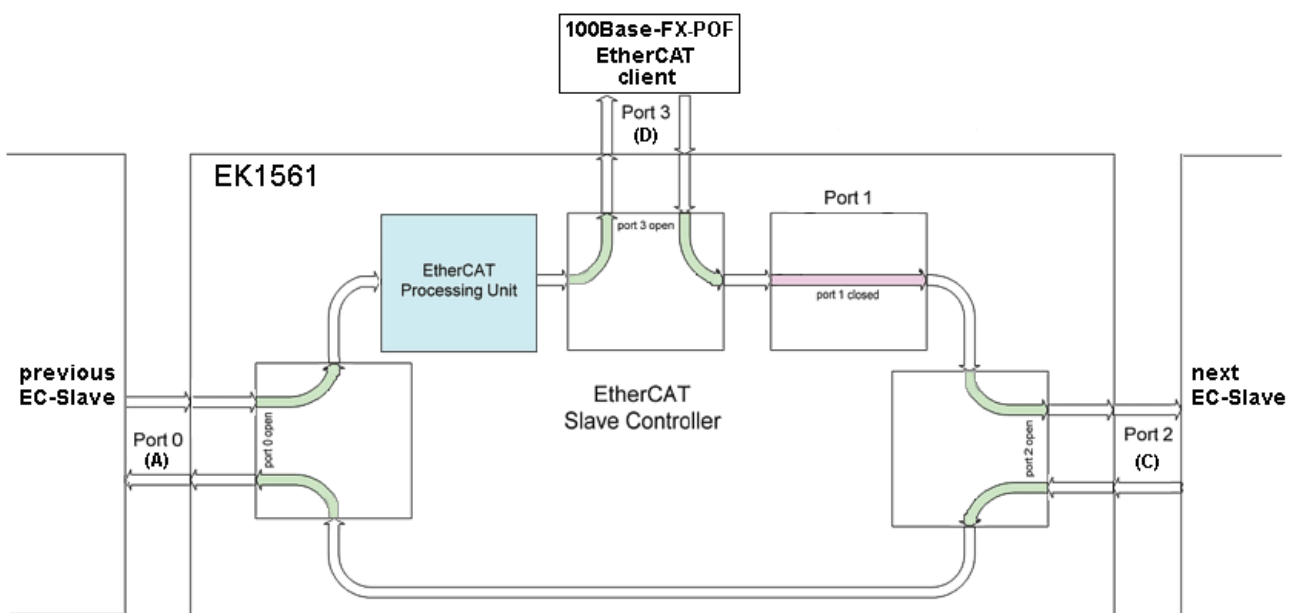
100Base-FX-POF
EtherCAT
client

Port 3
(D)

EK1561

EtherCAT
Processing Unit

port 3 open

Port 1

port 1 closed

previous
EC-Slave

Port 0
(A)

port 0 open

EtherCAT
Slave Controller

port 2 open

next
EC-Slave

Port 2
(C)